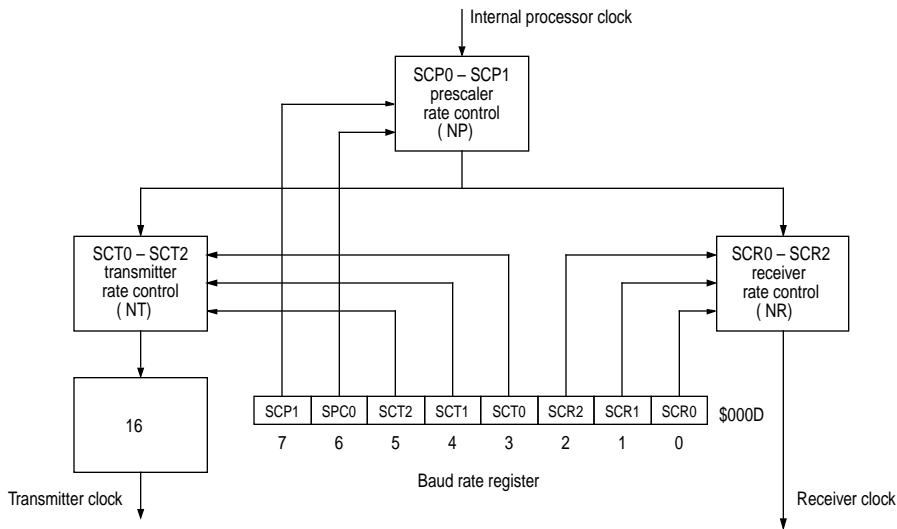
Internal processor clock

SCP0 – SCP1
prescaler
rate control
( NP)

SCT0 – SCT2
transmitter
rate control
( NT)

SCR0 – SCR2
receiver
rate control
( NR)

16

| SCP1 | SPC0 | SCT2 | SCT1 | SCT0 | SCR2 | SCR1 | SCR0 |
|---|---|---|---|---|---|---|---|
| 7 | 6 | 5 | 4 | 3 | 2 | 1 | 0 |

$000D

Baud rate register

Transmitter clock

Receiver clock